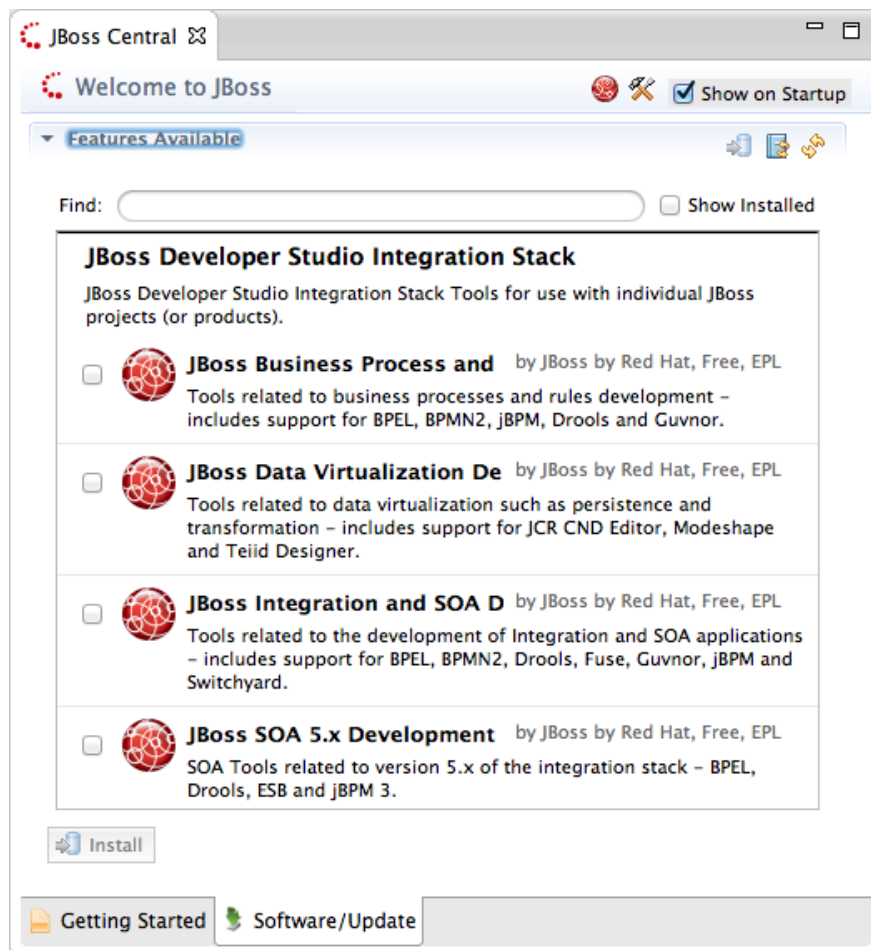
JBoss Central

Welcome to JBoss

Show on Startup

Features Available

Find:

Show Installed

JBoss Developer Studio Integration Stack

JBoss Developer Studio Integration Stack Tools for use with individual JBoss projects (or products).

JBoss Business Process and by JBoss by Red Hat, Free, EPL

Tools related to business processes and rules development - includes support for BPEL, BPMN2, jBPM, Drools and Guvnor.

JBoss Data Virtualization De by JBoss by Red Hat, Free, EPL

Tools related to data virtualization such as persistence and transformation - includes support for JCR CND Editor, Modeshape and Teiid Designer.

JBoss Integration and SOA D by JBoss by Red Hat, Free, EPL

Tools related to the development of Integration and SOA applications - includes support for BPEL, BPMN2, Drools, Fuse, Guvnor, jBPM and Switchyard.

JBoss SOA 5.x Development by JBoss by Red Hat, Free, EPL

SOA Tools related to version 5.x of the integration stack - BPEL, Drools, ESB and jBPM 3.

Install

Getting Started

Software/Update